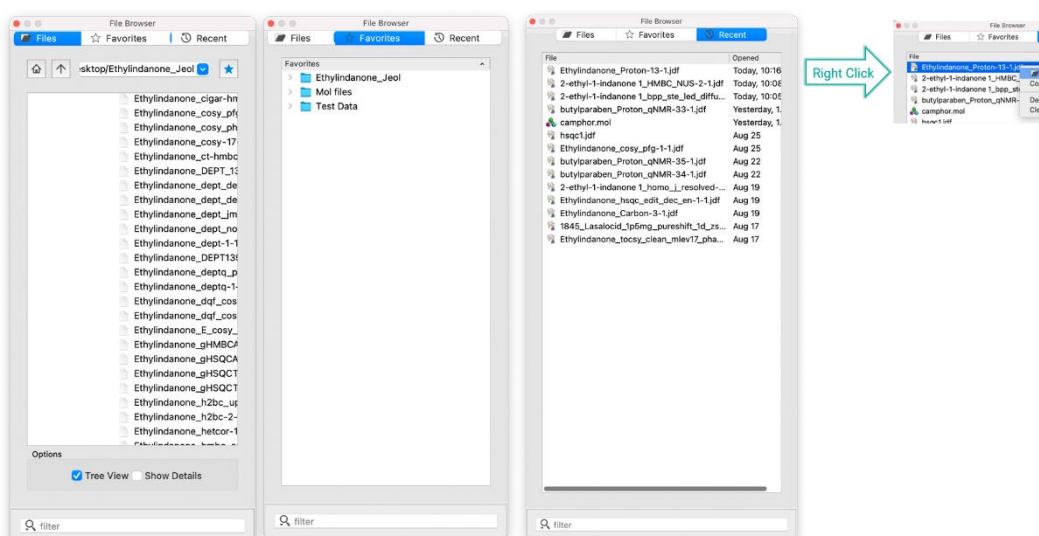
File Browser
Files Favorites Recent

›sktop/Ethylindanone_Jeol

Ethylindanone_cigar-hm
Ethylindanone_cosy_pfg
Ethylindanone_cosy_ph
Ethylindanone_cosy-17
Ethylindanone_ct-hmbc
Ethylindanone_DEPT_13
Ethylindanone_dept_de
Ethylindanone_dept_de
Ethylindanone_dept_jm
Ethylindanone_dept_no
Ethylindanone_dept-1-1
Ethylindanone_DEPT135
Ethylindanone_deptq_p
Ethylindanone_deptq-1-
Ethylindanone_dqf_cos
Ethylindanone_dqf_cos
Ethylindanone_E_cosy_
Ethylindanone_gHMBCA
Ethylindanone_gHSQCA
Ethylindanone_gHSQCT
Ethylindanone_gHSQCT
Ethylindanone_h2bc_up
Ethylindanone_h2bc-2-
Ethylindanone_hetcor-1
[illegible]

Options
Tree View Show Details

filter

File Browser
Files Favorites Recent

Favorites
Ethylindanone_Jeol
Mol files
Test Data

filter

File Browser
Files Favorites Recent

| File | Opened |
|---|---|
| Ethylindanone_Proton-13-1.jdf | Today, 10:16 |
| 2-ethyl-1-indanone 1_HMBC_NUS-2-1.jdf | Today, 10:0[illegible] |
| 2-ethyl-1-indanone 1_bpp_ste_led_diffu... | Today, 10:05 |
| butylparaben_Proton_qNMR-33-1.jdf | Yesterday, 1. |
| camphor.mol | Yesterday, 1. |
| hsqc1.jdf | Aug 25 |
| Ethylindanone_cosy_pfg-1-1.jdf | Aug 25 |
| butylparaben_Proton_qNMR-35-1.jdf | Aug 22 |
| butylparaben_Proton_qNMR-34-1.jdf | Aug 22 |
| 2-ethyl-1-indanone 1_homo_j_resolved-... | Aug 19 |
| Ethylindanone_hsqc_edit_dec_en-1-1.jdf | Aug 19 |
| Ethylindanone_Carbon-3-1.jdf | Aug 19 |
| 1845_Lasalocid_1p5mg_pureshift_1d_zs... | Aug 17 |
| Ethylindanone_tocsy_clean_mlev17_pha... | Aug 17 |

filter

Right Click

File Browser
Files Favorites
File
Ethylindanone_Proton-13-1.jdf
2-ethyl-1-indanone 1_HMBC_
2-ethyl-1-indanone 1_bpp_st
butylparaben_Proton_qNMR-
camphor.mol
hsqc1.jdf
Co
De
Cle